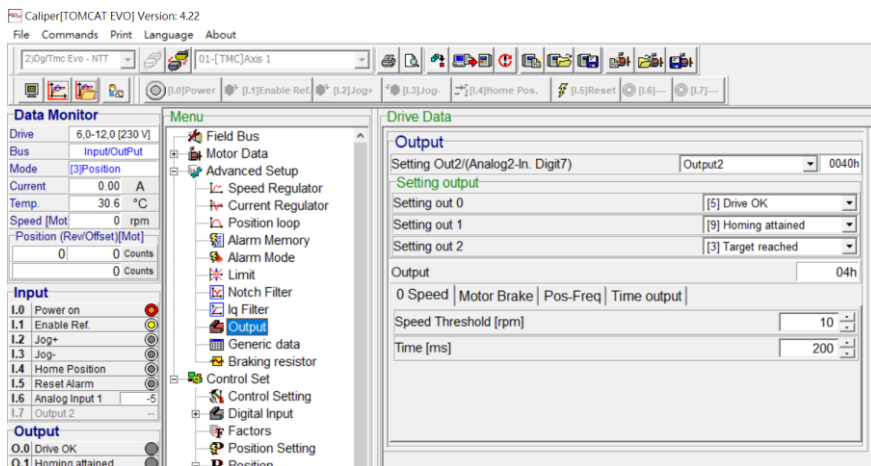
Caliper[TOMCAT EVO] Version: 4.22
File Commands Print Language About

2)Dg/Tmc Evo - NTT
01-[TMC]Axis 1

[I.0]Power [I.1]Enable Ref. [I.2]Jog+ [I.3]Jog- [I.4]Home Pos. [I.5]Reset [I.6]— [I.7]—

Data Monitor

| | | |
|---|---|---|
| Drive | 6,0-12,0 [230 V] | |
| Bus | Input/OutPut | |
| Mode | [3]Position | |
| Current | 0.00 | A |
| Temp. | 30.6 | °C |
| Speed [Mot | 0 | rpm |

Position (Rev/Offset)[Mot]
0 0 Counts
0 Counts

Input
I.0 Power on
I.1 Enable Ref.
I.2 Jog+
I.3 Jog-
I.4 Home Position
I.5 Reset Alarm
I.6 Analog Input 1 -5
I.7 Output 2 --

Output
O.0 Drive OK
O.1 Homing attained

Menu
Field Bus
Motor Data
Advanced Setup
Speed Regulator
Current Regulator
Position loop
Alarm Memory
Alarm Mode
Limit
Notch Filter
Iq Filter
Output
Generic data
Braking resistor
Control Set
Control Setting
Digital Input
Factors
Position Setting
Position

Drive Data
Output
Setting Out2/(Analog2-In. Digit7) Output2 0040h
Setting output
Setting out 0 [5] Drive OK
Setting out 1 [9] Homing attained
Setting out 2 [3] Target reached
Output 04h
0 Speed | Motor Brake | Pos-Freq | Time output
Speed Threshold [rpm] 10
Time [ms] 200